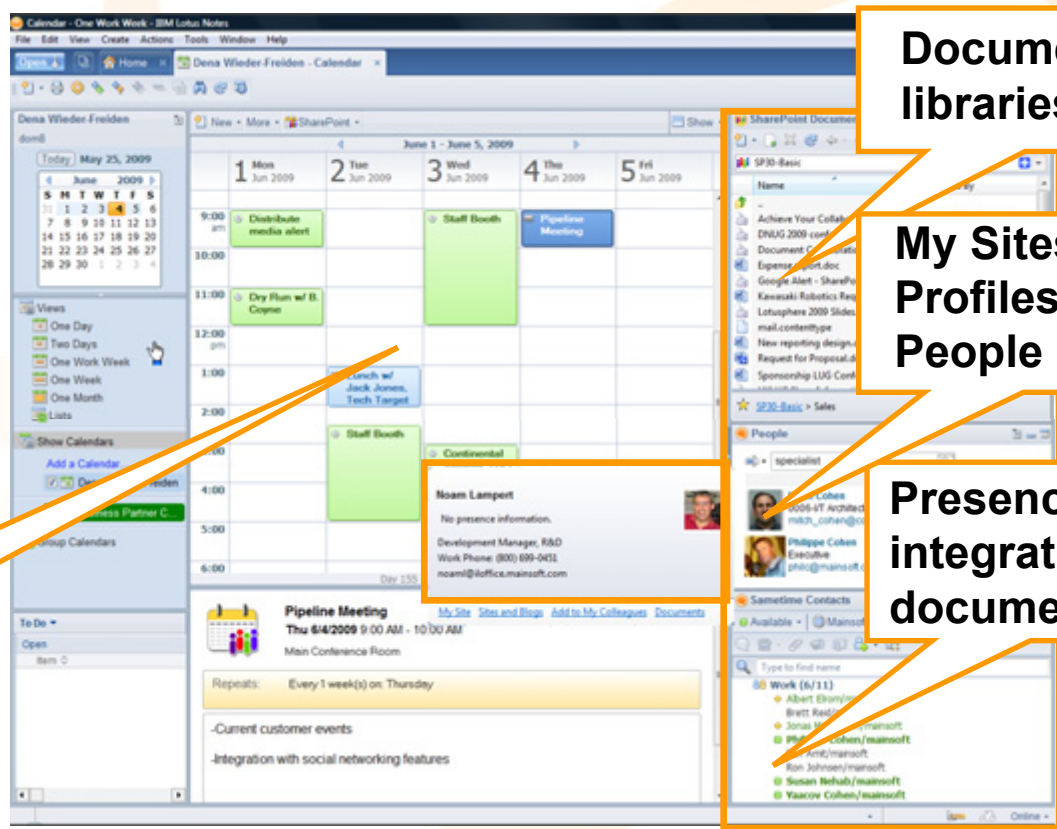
Calendar - One Work Week - IBM Lotus Notes
File Edit View Create Actions Tools Window Help
Open Home Dena Wieder-Freiden - Calendar

Docume libraries

My Sites Profiles People

Presenc integrat docume

Dena Wieder-Freiden
dom8
Today May 25, 2009
June 2009
S M T W T F S
31 1 2 3 4 5 6
7 8 9 10 11 12 13
14 15 16 17 18 19 20
21 22 23 24 25 26 27
28 29 30 1 2 3 4

Views
One Day
Two Days
One Work Week
One Week
One Month
Lists
Show Calendars
Add a Calendar
Business Partner C...
Group Calendars

To Do
Open
Item

New More SharePoint Show
June 1 - June 5, 2009
1 Mon Jun 2009
2 Tue Jun 2009
3 Wed Jun 2009
4 Thu Jun 2009
5 Fri Jun 2009
9:00 am
10:00
11:00
12:00 pm
1:00
2:00
4:00
5:00
6:00
Distribute media alert
Dry Run w/ B. Coyne
Staff Booth
Pipeline Meeting
Lunch w/ Jack Jones, Tech Target
Staff Booth
Continental
Day 155

Noam Lampert
No presence information.
Development Manager, R&D
Work Phone: (800) 699-0451
noaml@iloffice.mainsoft.com
My Site Sites and Blogs Add to My Colleagues Documents

Pipeline Meeting
Thu 6/4/2009 9:00 AM - 10:00 AM
Main Conference Room
Repeats: Every 1 week(s) on: Thursday
-Current customer events
-Integration with social networking features

SharePoint Documen
SP30-Basic
Name
Achieve Your Collab
DNUG 2009 conf
Document C
Expense report.doc
Google Alert - SharePo
Kawasaki Robotics Req
Lotusphere 2009 Slides
mail.contenttype
New reporting design.
Request for Proposal.d
Sponsorship LUG Conf
SP30-Basic > Sales
People
specialist
Cohen
0006-IT Architect
mitch_cohen@c
Philippe Cohen
Executive
philc@mainsoft
Sametime Contacts
Available Mainsof
Type to find name
Work (6/11)
Albert Elrom/
Brett Reid/
Jonas M
Cohen/mainsoft
Amit/mainsoft
Ron Johnsen/mainsoft
Susan Nehab/mainsoft
Yaacov Cohen/mainsoft
Online